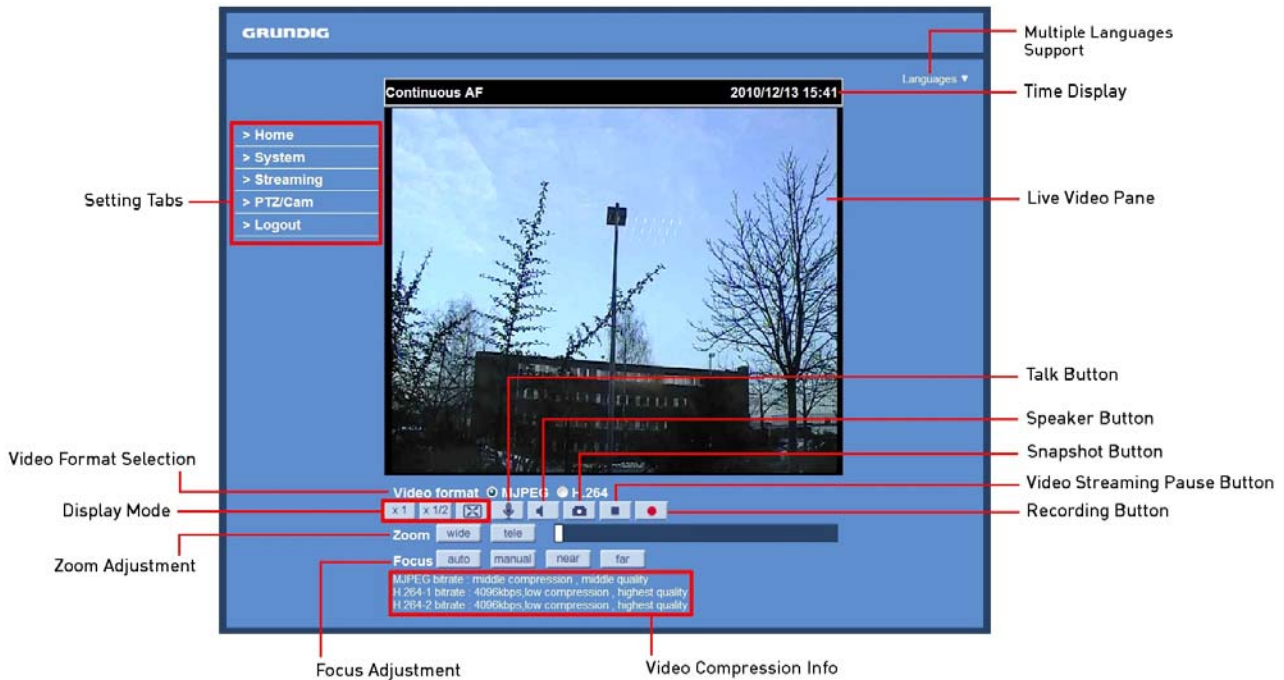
GRUNDIG

Multiple Languages Support

Languages ▼

Continuous AF 2010/12/13 15:41

Time Display

> Home
> System
> Streaming
> PTZ/Cam
> Logout

Setting Tabs

Live Video Pane

Talk Button

Speaker Button

Snapshot Button

Video Format Selection

Video format ◉ MJPEG ● H.264

Video Streaming Pause Button

Display Mode

x 1 x 1/2

Recording Button

Zoom wide tele

Zoom Adjustment

Focus auto manual near far

MJPEG bitrate : middle compression , middle quality
H.264-1 bitrate : 4096kbps,low compression , highest quality
H.264-2 bitrate : 4096kbps,low compression , highest quality

Focus Adjustment

Video Compression Info